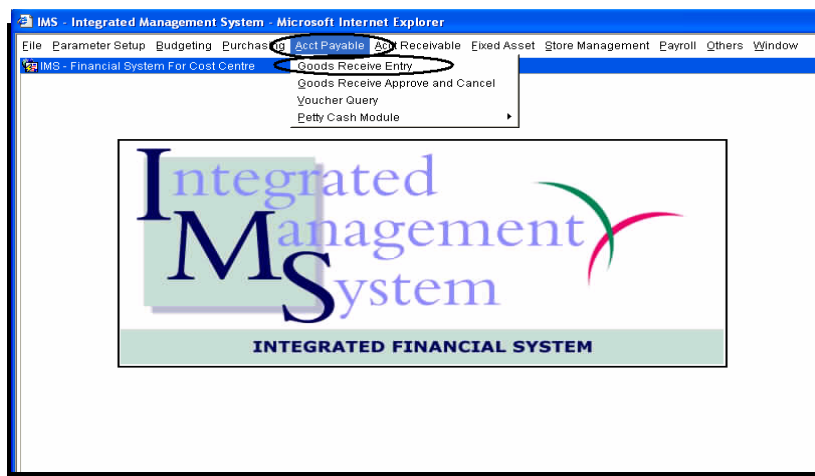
IMS - Integrated Management System - Microsoft Internet Explorer

File Parameter Setup Budgeting Purchasing Acct Payable Acct Receivable Fixed Asset Store Management Payroll Others Window

IMS - Financial System For Cost Centre

Goods Receive Entry
Goods Receive Approve and Cancel
Voucher Query
Petty Cash Module

Integrated Management System

INTEGRATED FINANCIAL SYSTEM